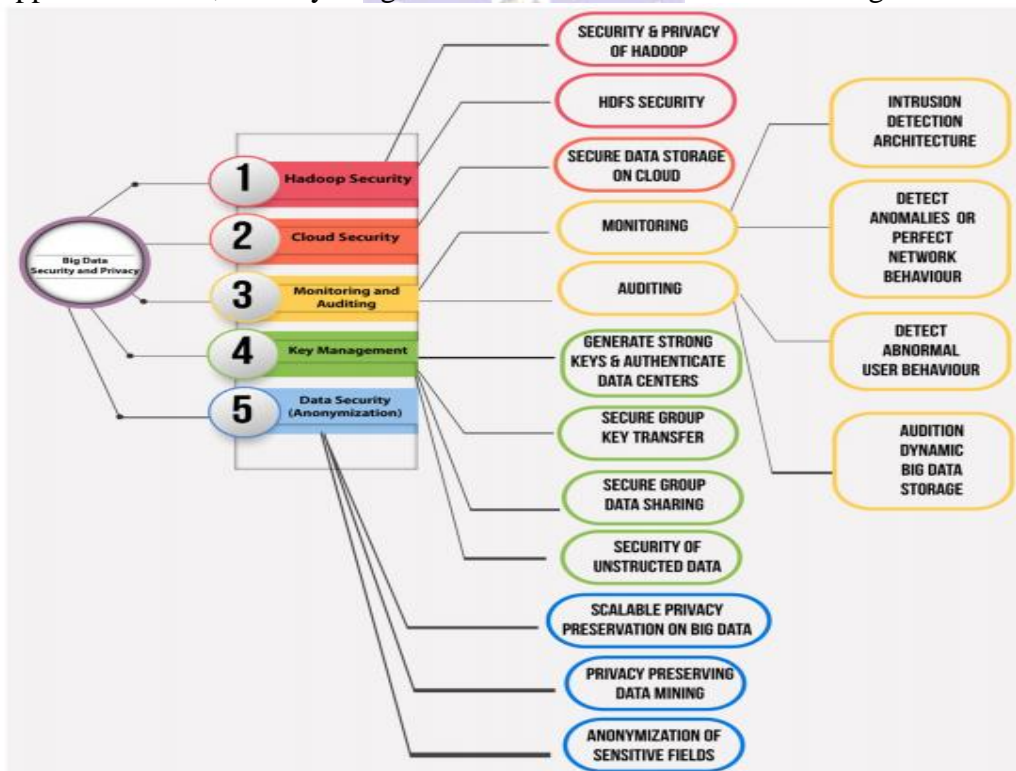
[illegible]

Big Data Security and Privacy

1 Hadoop Security

2 Cloud Security

3 Monitoring and Auditing

4 Key Management

5 Data Security (Anonymization)

SECURITY & PRIVACY OF HADOOP

HDFS SECURITY

SECURE DATA STORAGE ON CLOUD

MONITORING

AUDITING

GENERATE STRONG KEYS & AUTHENTICATE DATA CENTERS

SECURE GROUP KEY TRANSFER

SECURE GROUP DATA SHARING

SECURITY OF UNSTRUCTED DATA

SCALABLE PRIVACY PRESERVATION ON BIG DATA

PRIVACY PRESERVING DATA MINING

ANONYMIZATION OF SENSITIVE FIELDS

INTRUSION DETECTION ARCHITECTURE

DETECT ANOMALIES OR PERFECT NETWORK BEHAVIOUR

DETECT ABNORMAL USER BEHAVIOUR

AUDITION DYNAMIC BIG DATA STORAGE